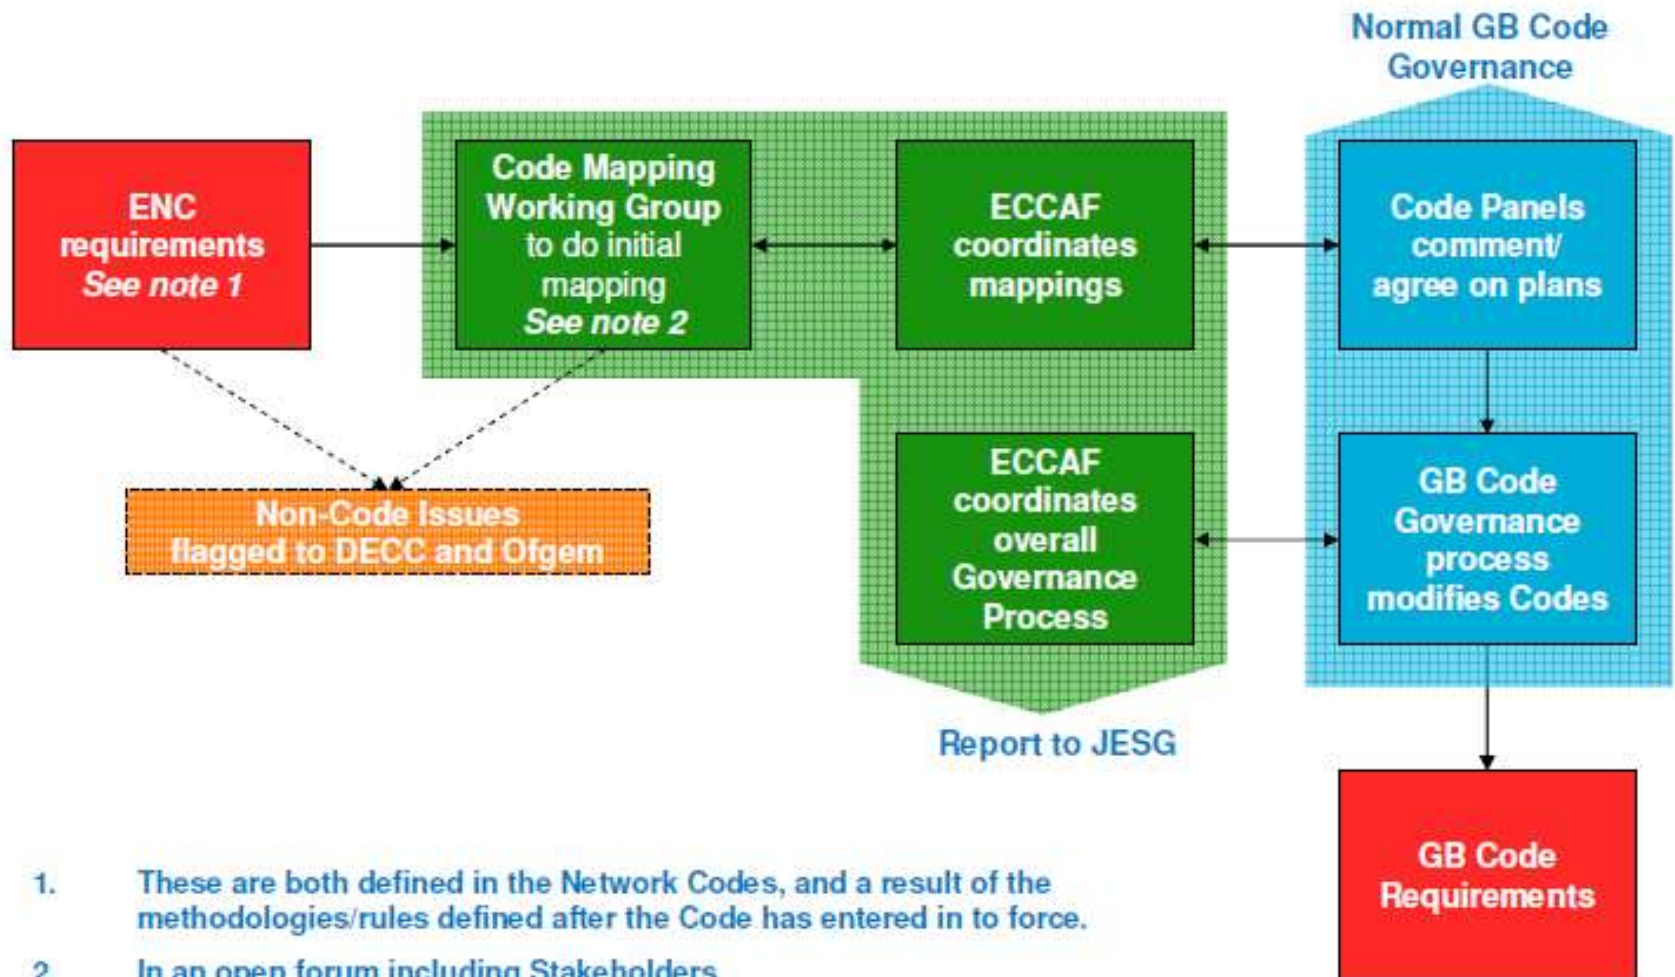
Normal GB Code Governance

ENC requirements
See note 1

Code Mapping Working Group to do initial mapping
See note 2

ECCAF coordinates mappings

Code Panels comment/ agree on plans

Non-Code Issues flagged to DECC and Ofgem

ECCAF coordinates overall Governance Process

GB Code Governance process modifies Codes

Report to JESG

GB Code Requirements

1. These are both defined in the Network Codes, and a result of the methodologies/rules defined after the Code has entered in to force.

2. In an open forum including Stakeholders